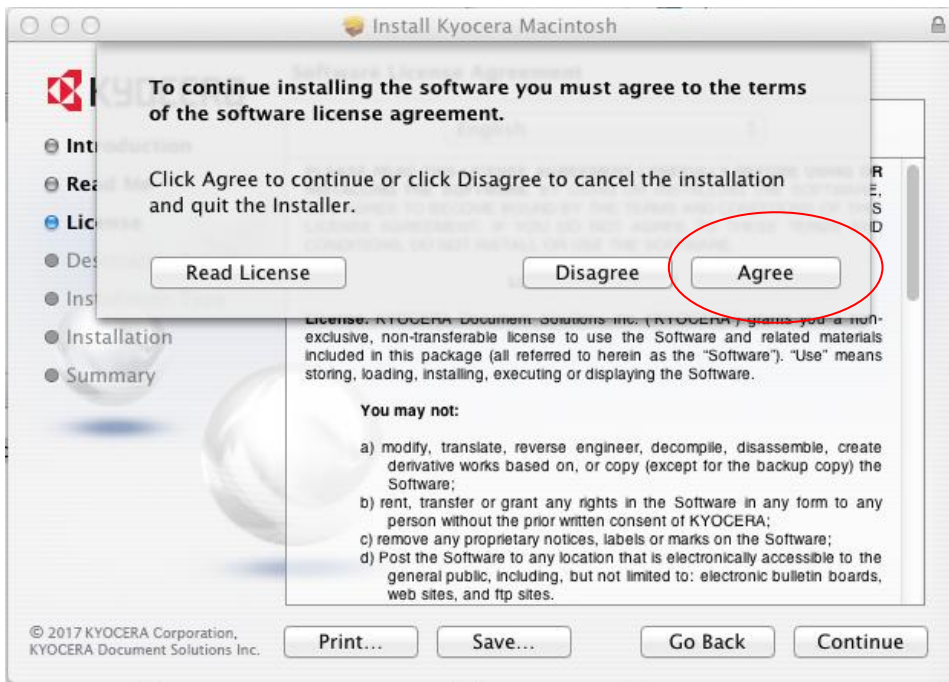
Install Kyocera Macintosh

To continue installing the software you must agree to the terms of the software license agreement.

Click Agree to continue or click Disagree to cancel the installation and quit the Installer.

Read License

Disagree

Agree

Intr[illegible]

Rea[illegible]

Lic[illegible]

Des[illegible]

Ins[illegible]

Installation

Summary

License. KYOCERA Document Solutions Inc. ("KYOCERA") grants you a non-exclusive, non-transferable license to use the Software and related materials included in this package (all referred to herein as the "Software"). "Use" means storing, loading, installing, executing or displaying the Software.

You may not:

a) modify, translate, reverse engineer, decompile, disassemble, create derivative works based on, or copy (except for the backup copy) the Software;
b) rent, transfer or grant any rights in the Software in any form to any person without the prior written consent of KYOCERA;
c) remove any proprietary notices, labels or marks on the Software;
d) Post the Software to any location that is electronically accessible to the general public, including, but not limited to: electronic bulletin boards, web sites, and ftp sites.

© 2017 KYOCERA Corporation, KYOCERA Document Solutions Inc.

Print...

Save...

Go Back

Continue